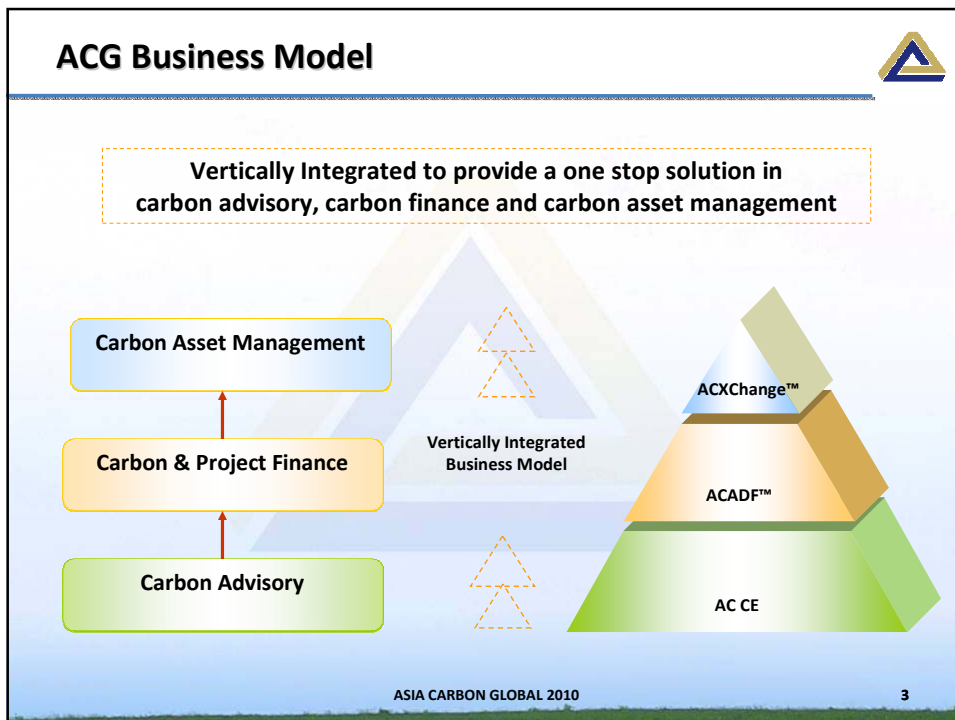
ACG Business Model

Vertically Integrated to provide a one stop solution in carbon advisory, carbon finance and carbon asset management

Carbon Asset Management

Carbon & Project Finance

Carbon Advisory

Vertically Integrated Business Model

ACXChange™

ACADF™

AC CE

ASIA CARBON GLOBAL 2010

3